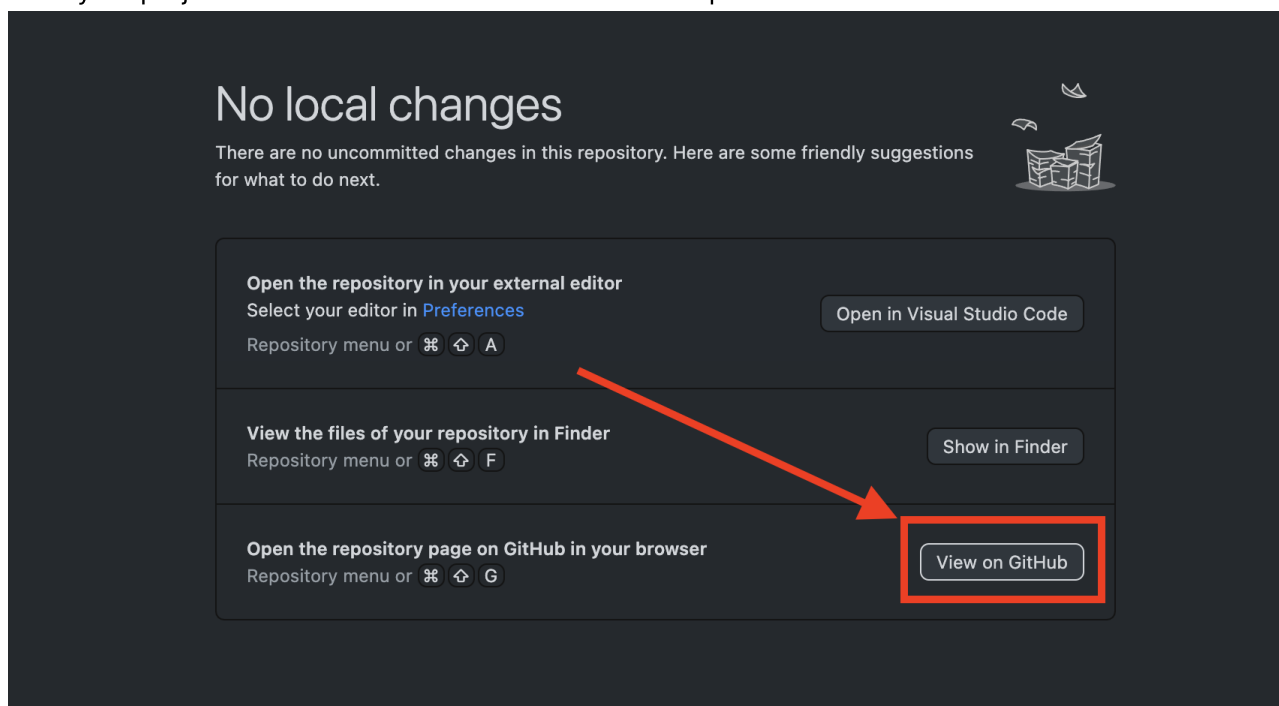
No local changes

There are no uncommitted changes in this repository. Here are some friendly suggestions for what to do next.

Open the repository in your external editor
Select your editor in Preferences
Repository menu or ⌘ ⇧ A

Open in Visual Studio Code

View the files of your repository in Finder
Repository menu or ⌘ ⇧ F

Show in Finder

Open the repository page on GitHub in your browser
Repository menu or ⌘ ⇧ G

View on GitHub